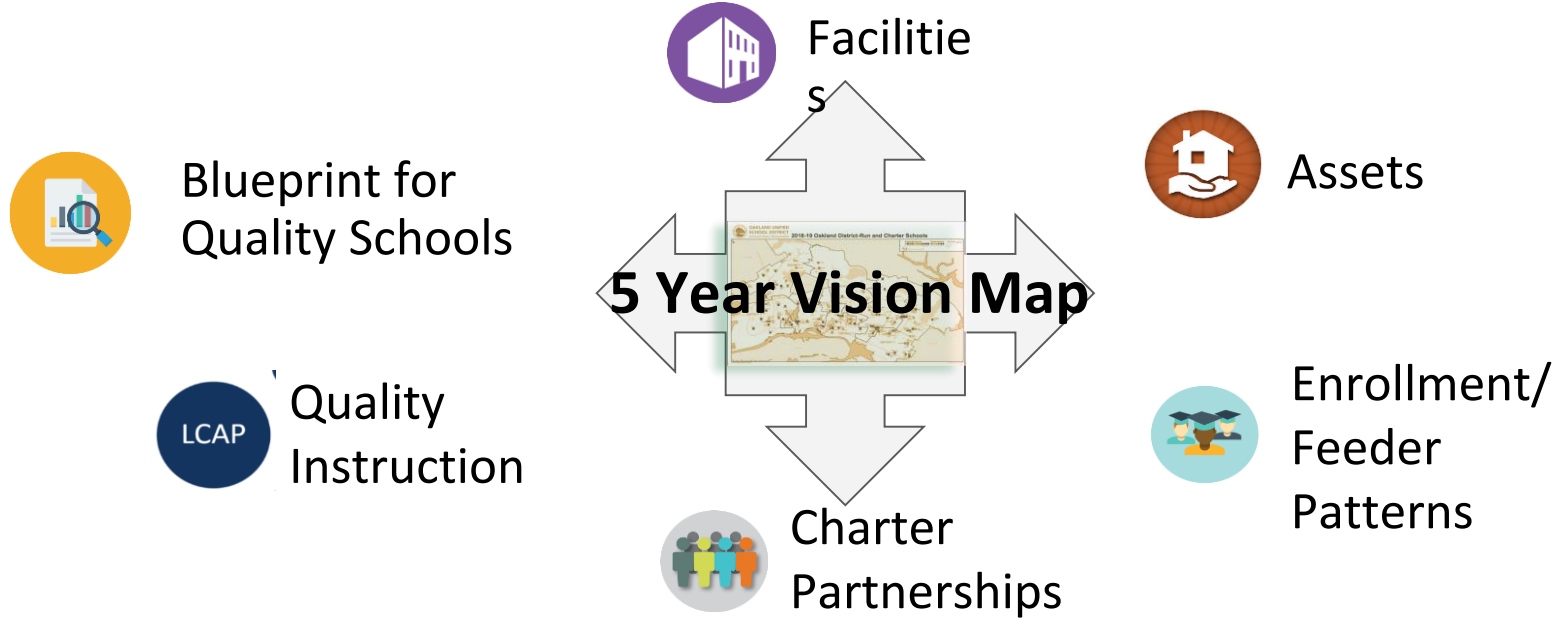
Facilitie
s

Blueprint for Quality Schools

Assets

OAKLAND UNIFIED SCHOOL DISTRICT
2018-19 Oakland District-Run and Charter Schools

5 Year Vision Map

LCAP

Quality Instruction

Enrollment/ Feeder Patterns

Charter Partnerships